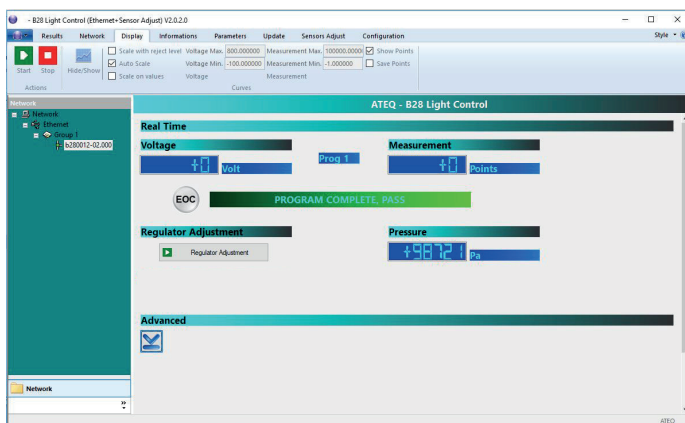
- B28 Light Control (Ethernet+Sensor Adjust) V2.0.2.0

Results Network Display Informations Parameters Update Sensors Adjust Configuration

Style

Start Stop Hide/Show

Actions

Scale with reject level
Auto Scale
Scale on values

Voltage Max. 800.000000
Voltage Min. -100.000000
Voltage

Measurement Max. 100000.0000
Measurement Min. -1.000000
Measurement

Show Points
Save Points

Curves

Network

Network
Ethernet
Group 1
b280012-02.000

ATEQ - B28 Light Control

Real Time

Voltage

+0 Volt

Prog 1

Measurement

+0 Points

EOC

PROGRAM COMPLETE, PASS

Regulator Adjustment

Regulator Adjustment

Pressure

+98721 Pa

Advanced

Network

ATEQ